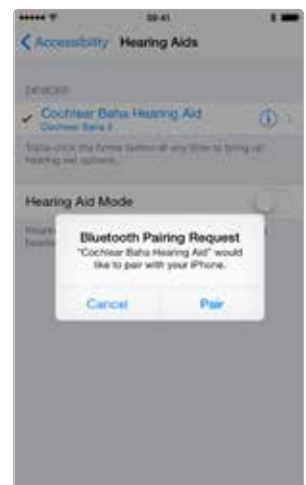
09:41

Accessibility Hearing Aids

DEVICES

Cochlear Baha Hearing Aid
Cochlear Baha 5

Triple-click the home button at any time to bring up hearing aid options.

Hearing Aid Mode

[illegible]

Bluetooth Pairing Request
"Cochlear Baha Hearing Aid" would like to pair with your iPhone.

Cancel Pair